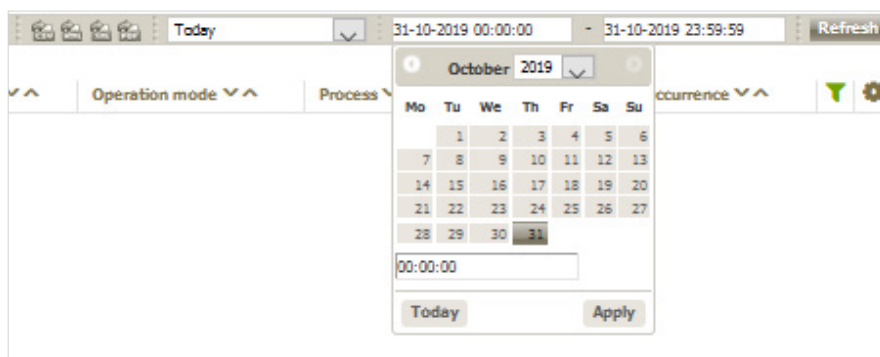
Today 31-10-2019 00:00:00 - 31-10-2019 23:59:59 Refresh

Operation mode Process ccurrence

October 2019

| Mo | Tu | We | Th | Fr | Sa | Su |
|---|---|---|---|---|---|---|
| | 1 | 2 | 3 | 4 | 5 | 6 |
| 7 | 8 | 9 | 10 | 11 | 12 | 13 |
| 14 | 15 | 16 | 17 | 18 | 19 | 20 |
| 21 | 22 | 23 | 24 | 25 | 26 | 27 |
| 28 | 29 | 30 | 31 | | | |

00:00:00

Today Apply